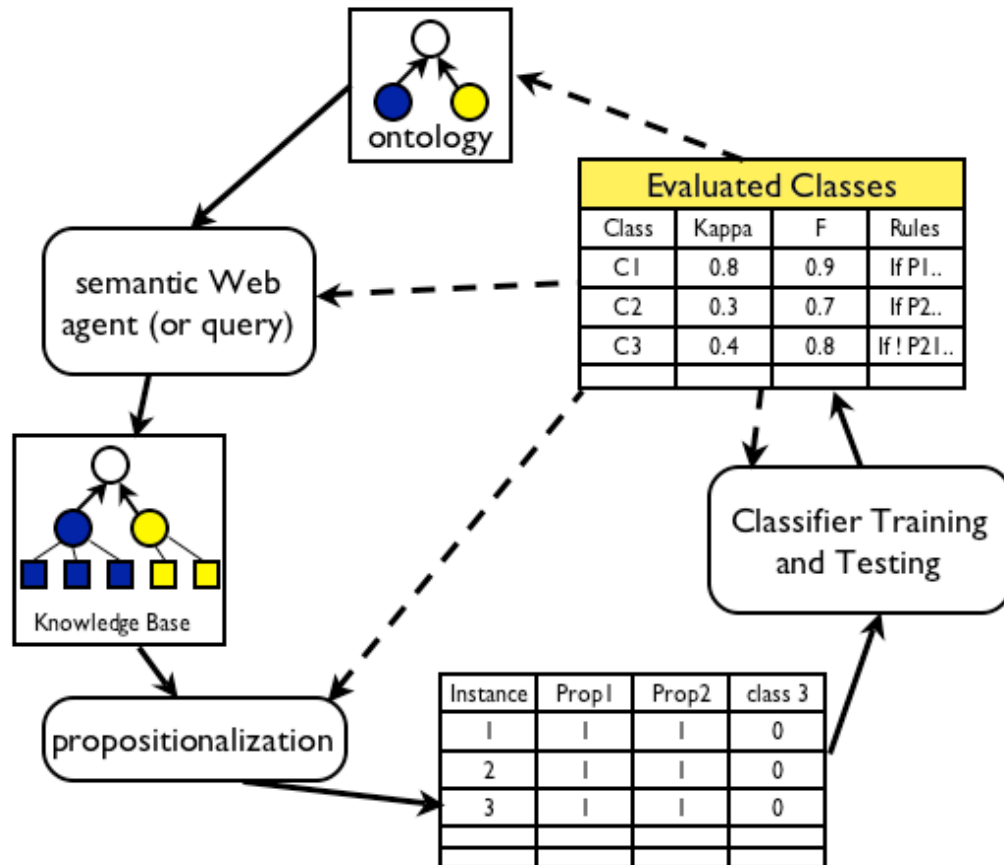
ontology

Evaluated Classes

| Class | Kappa | F | Rules |
|---|---|---|---|
| C1 | 0.8 | 0.9 | If P1.. |
| C2 | 0.3 | 0.7 | If P2.. |
| C3 | 0.4 | 0.8 | If ! P21.. |
| | | | |

semantic Web agent (or query)

Knowledge Base

Classifier Training and Testing

propositionalization

| Instance | Prop1 | Prop2 | class 3 |
|---|---|---|---|
| 1 | 1 | 1 | 0 |
| 2 | 1 | 1 | 0 |
| 3 | 1 | 1 | 0 |
| | | | |
| | | | |